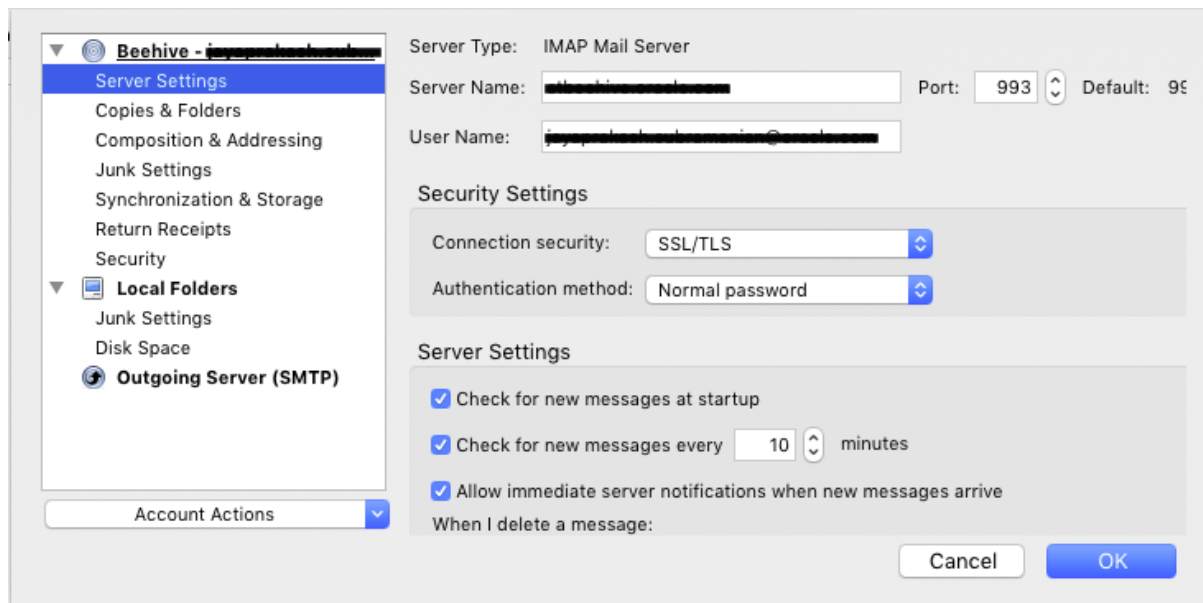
Beehive - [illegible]
Server Settings
Copies & Folders
Composition & Addressing
Junk Settings
Synchronization & Storage
Return Receipts
Security
Local Folders
Junk Settings
Disk Space
Outgoing Server (SMTP)

Account Actions

Server Type: IMAP Mail Server
Server Name: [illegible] Port: 993 Default: 99
User Name: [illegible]

Security Settings
Connection security: SSL/TLS
Authentication method: Normal password

Server Settings
Check for new messages at startup
Check for new messages every 10 minutes
Allow immediate server notifications when new messages arrive
When I delete a message:

Cancel
OK